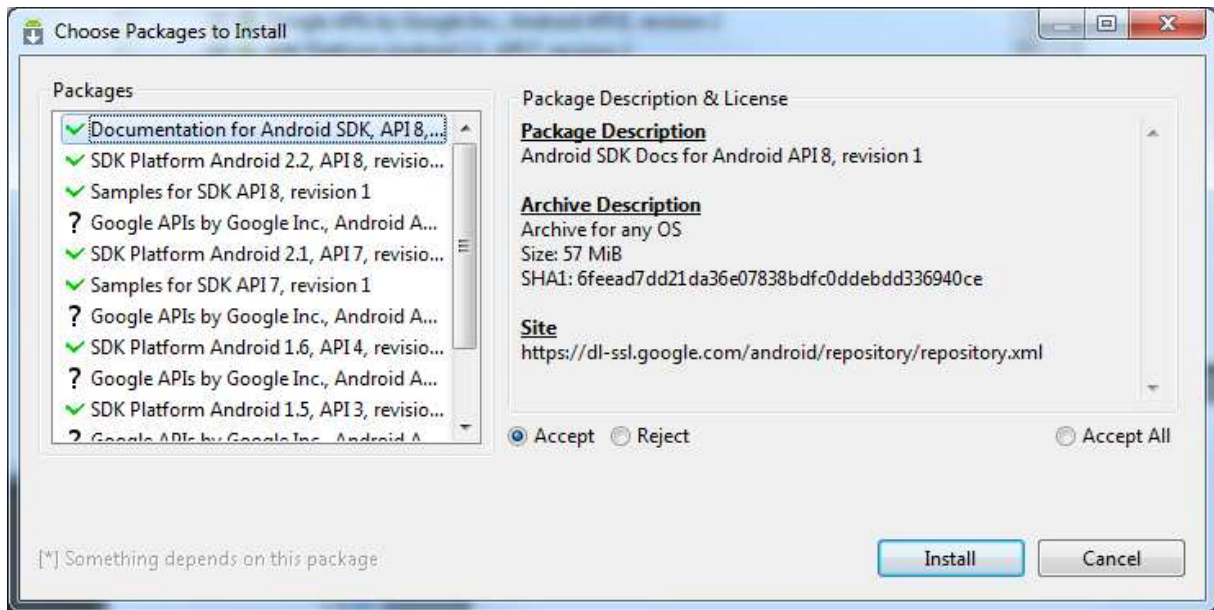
Choose Packages to Install

Packages

Documentation for Android SDK, API 8,...
SDK Platform Android 2.2, API 8, revisio...
Samples for SDK API 8, revision 1
? Google APIs by Google Inc., Android A...
SDK Platform Android 2.1, API 7, revisio...
Samples for SDK API 7, revision 1
? Google APIs by Google Inc., Android A...
SDK Platform Android 1.6, API 4, revisio...
? Google APIs by Google Inc., Android A...
SDK Platform Android 1.5, API 3, revisio...
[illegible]

Package Description & License

Package Description
Android SDK Docs for Android API 8, revision 1

Archive Description
Archive for any OS
Size: 57 MiB
SHA1: 6feead7dd21da36e07838bdfc0ddebdd336940ce

Site
https://dl-ssl.google.com/android/repository/repository.xml

Accept Reject Accept All

[*] Something depends on this package

Install Cancel